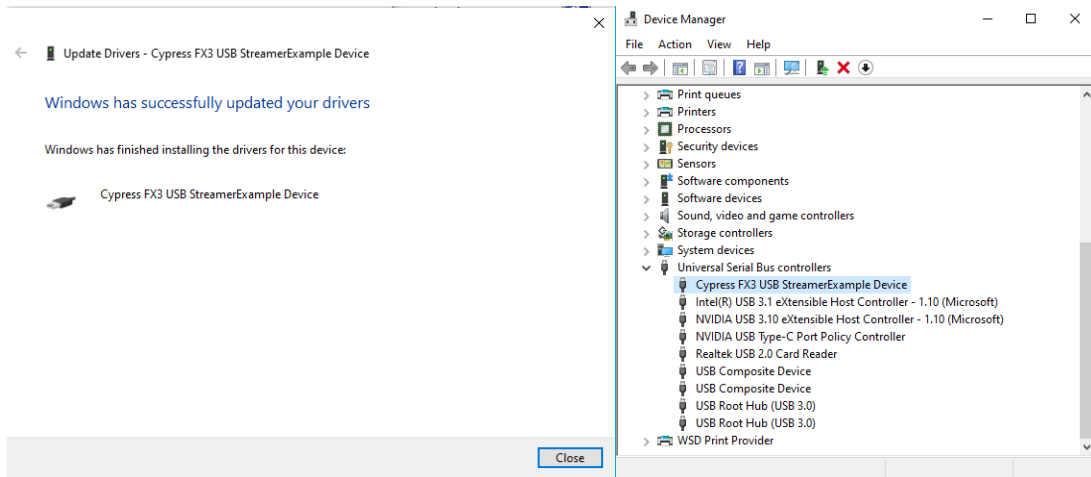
Update Drivers - Cypress FX3 USB StreamerExample Device

Windows has successfully updated your drivers

Windows has finished installing the drivers for this device:

Cypress FX3 USB StreamerExample Device

Close

Device Manager

File Action View Help

Print queues
Printers
Processors
Security devices
Sensors
Software components
Software devices
Sound, video and game controllers
Storage controllers
System devices
Universal Serial Bus controllers
Cypress FX3 USB StreamerExample Device
Intel(R) USB 3.1 eXtensible Host Controller - 1.10 (Microsoft)
NVIDIA USB 3.10 eXtensible Host Controller - 1.10 (Microsoft)
NVIDIA USB Type-C Port Policy Controller
Realtek USB 2.0 Card Reader
USB Composite Device
USB Composite Device
USB Root Hub (USB 3.0)
USB Root Hub (USB 3.0)
WSD Print Provider